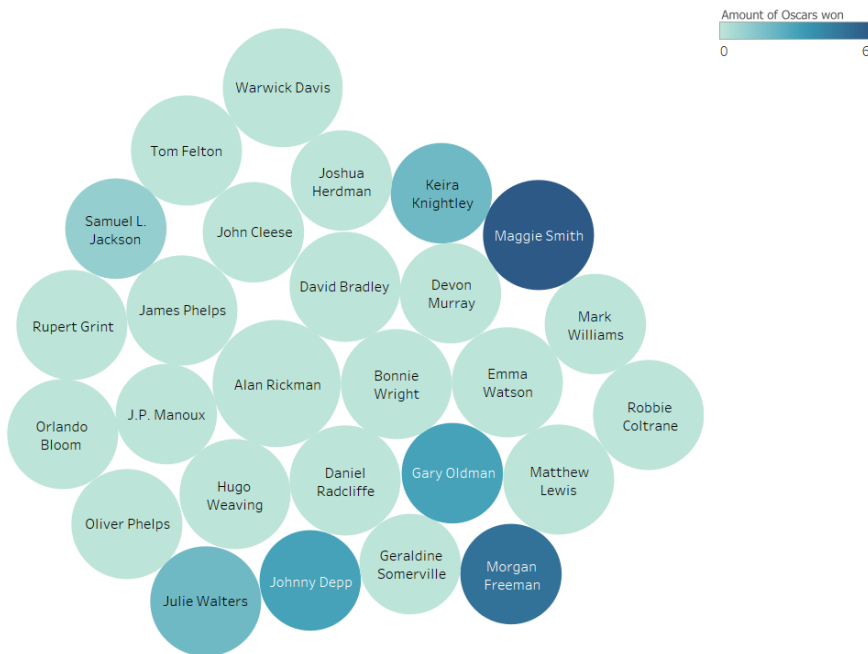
Amount of Oscars won
0
6

Warwick Davis
Tom Felton
Joshua Herdman
Keira Knightley
Samuel L. Jackson
John Cleese
Maggie Smith
David Bradley
Devon Murray
Rupert Grint
James Phelps
Mark Williams
Alan Rickman
Bonnie Wright
Emma Watson
Robbie Coltrane
Orlando Bloom
J.P. Manoux
Hugo Weaving
Daniel Radcliffe
Gary Oldman
Matthew Lewis
Oliver Phelps
Geraldine Somerville
Morgan Freeman
Johnny Depp
Julie Walters